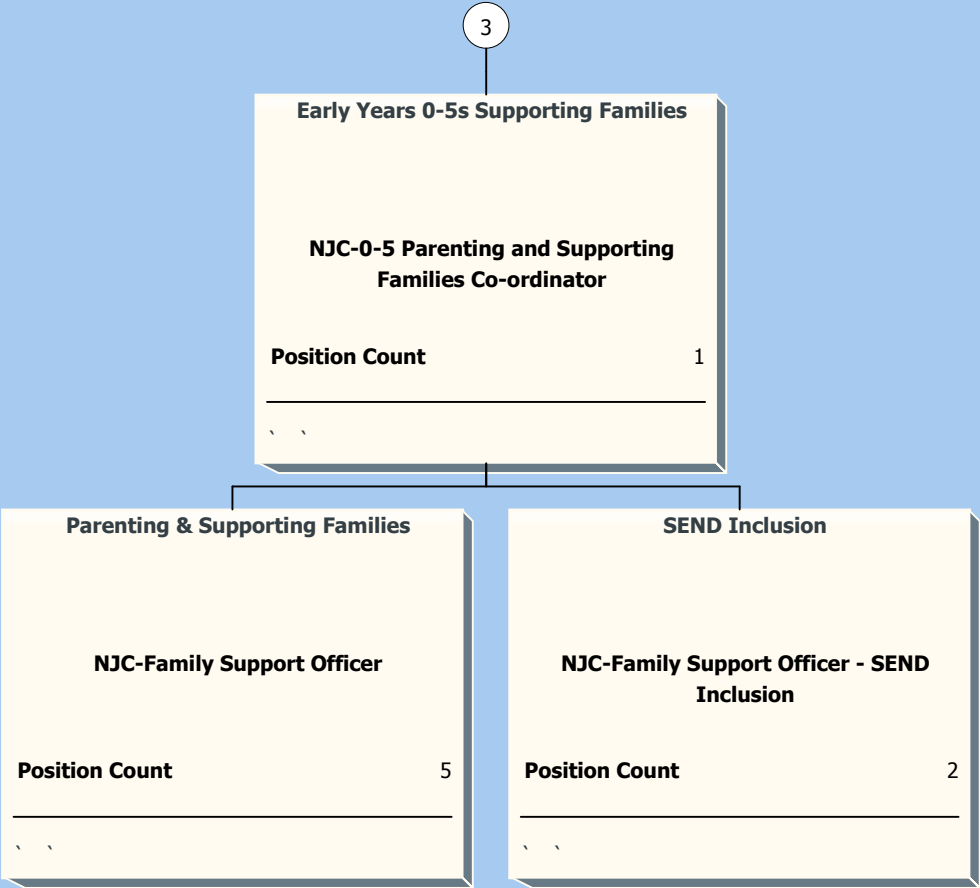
3

Early Years 0-5s Supporting Families

NJC-0-5 Parenting and Supporting Families Co-ordinator

Position Count 1

` `

Parenting & Supporting Families

NJC-Family Support Officer

Position Count 5

` `

SEND Inclusion

NJC-Family Support Officer - SEND Inclusion

Position Count 2

` `